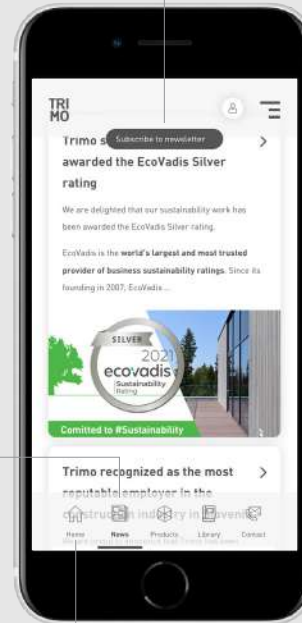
TRI
MO

Trimo s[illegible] Subscribe to newsletter

awarded the EcoVadis Silver rating

We are delighted that our sustainability work has been awarded the EcoVadis Silver rating.

EcoVadis is the **world's largest and most trusted provider of business sustainability ratings.** Since its founding in 2007, EcoVadis ...

SILVER
2021
ecovadis
Sustainability
Rating

Comitted to #Sustainability

Trimo recognized as the most reputable employer in the construction industry in Slovenia

Home News Products Library Contact